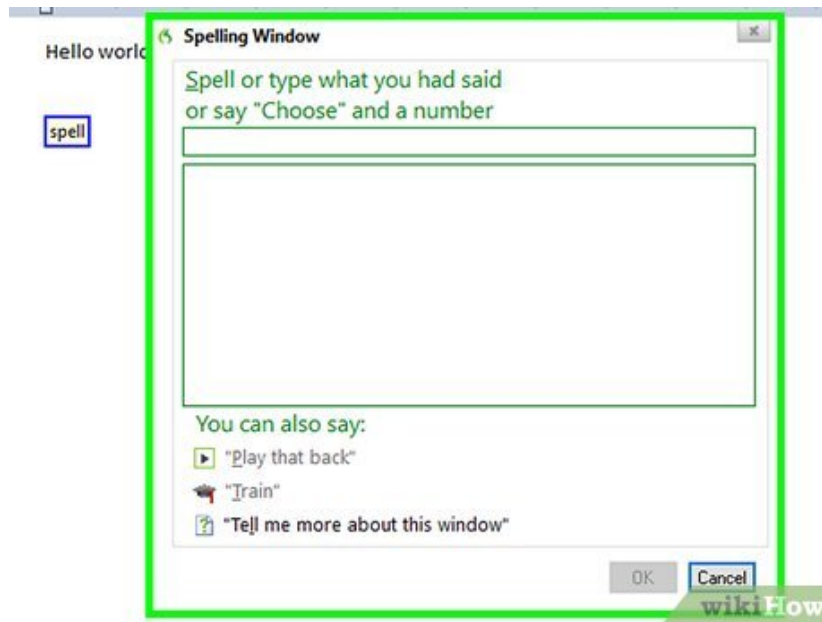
Hello worlc

spell

Spelling Window

×

Spell or type what you had said or say "Choose" and a number

You can also say:

"Play that back"

"Train"

"Tell me more about this window"

OK

Cancel

wikiHow